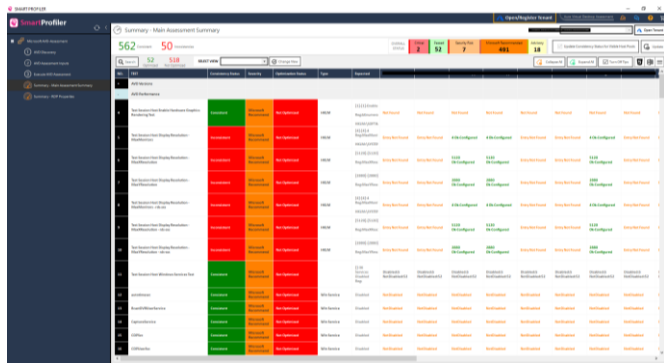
SMARTPROFILER

SmartProfiler

Summary - Main Assessment Summary

Open/Register Tenant

Open Tenant

562 Entries 50 Deviations

Search 52 538

SELECT VIEW

Change View

Existing Tenant

Critical 3

Failed 52

Security Risk 7

Microsoft Recommendation 481

Warning 10

Microsoft AVD Assessment

AVD Summary

AVD Assessment Issues

Execute AVD Assessment

Summary - Main Assessment Summary

Summary - RDP Properties

NO. TEST Consistency Status Severity Optimization Status Type Reported

AVD Services

AVD Performance

Not Optimized

Not Configured

Not Found

Consistent

Inconsistent

Microsoft Recommendation

Win Service

Disabled